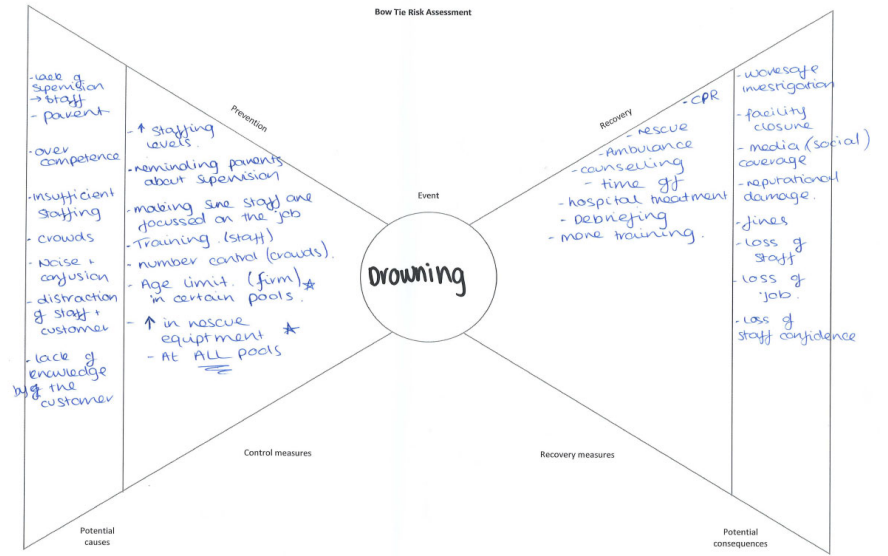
Bow Tie Risk Assessment

- lack of supervision → staff
- parent
- over competence
- insufficient staffing
- crowds
- noise + confusion
- distraction of staff + customer
- lack of knowledge by of the customer

Potential causes

Prevention

- ↑ staffing levels.
- reminding parents about supervision
- making sure staff are focussed on the job
- Training. (staff)
- number control (crowds).
- Age limit. (firm) in certain pools. ☆
- ↑ in rescue equiptment ☆
- At ALL pools

Control measures

Event

Drowning

Recovery

- CPR
- rescue
- Ambulance
- counselling
- time off
- hospital treatment
- Debriefing
- more training.

Recovery measures

- workplace investigation
- facility closure
- media (social) coverage
- reputational damage.
- fines
- loss of staff
- loss of job.
- loss of staff confidence

Potential consequences